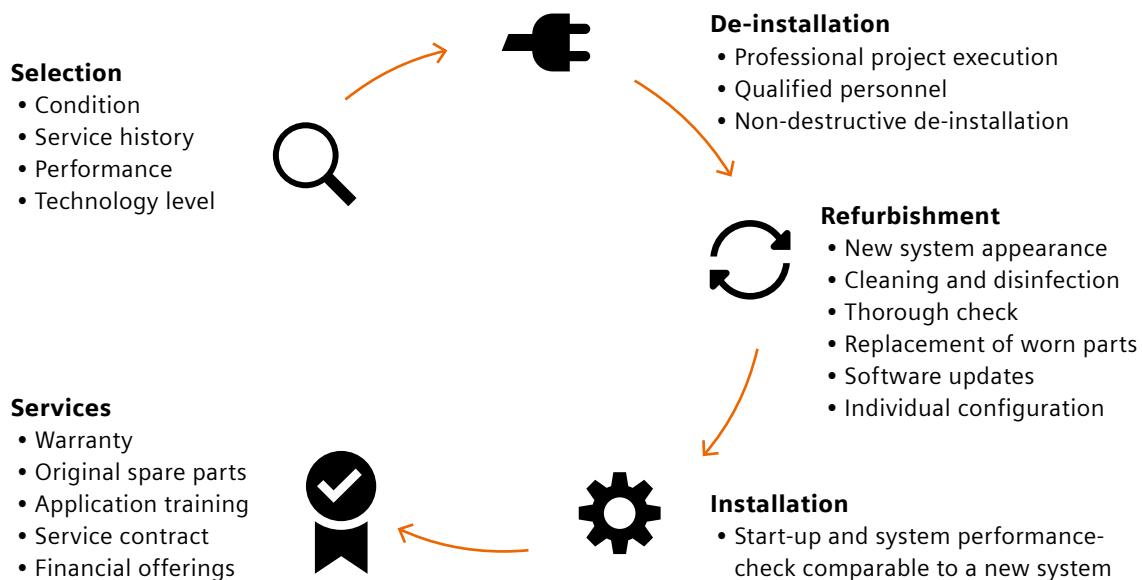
**Selection**
• Condition
• Service history
• Performance
• Technology level

**De-installation**
• Professional project execution
• Qualified personnel
• Non-destructive de-installation

**Refurbishment**
• New system appearance
• Cleaning and disinfection
• Thorough check
• Replacement of worn parts
• Software updates
• Individual configuration

**Installation**
• Start-up and system performance-check comparable to a new system

**Services**
• Warranty
• Original spare parts
• Application training
• Service contract
• Financial offerings